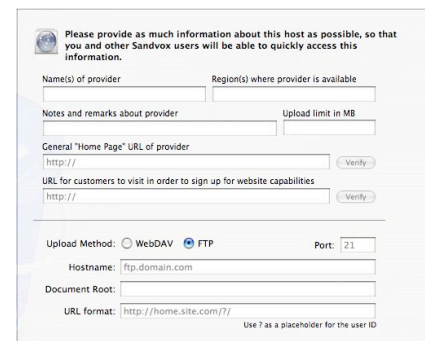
Please provide as much information about this host as possible, so that you and other Sandvox users will be able to quickly access this information.

Name(s) of provider

Region(s) where provider is available

Notes and remarks about provider

Upload limit in MB

General "Home Page" URL of provider

http://

Verify

URL for customers to visit in order to sign up for website capabilities

http://

Verify

Upload Method: WebDAV FTP

Port: 21

Hostname: ftp.domain.com

Document Root:

URL format: http://home.site.com/?/

Use ? as a placeholder for the user ID